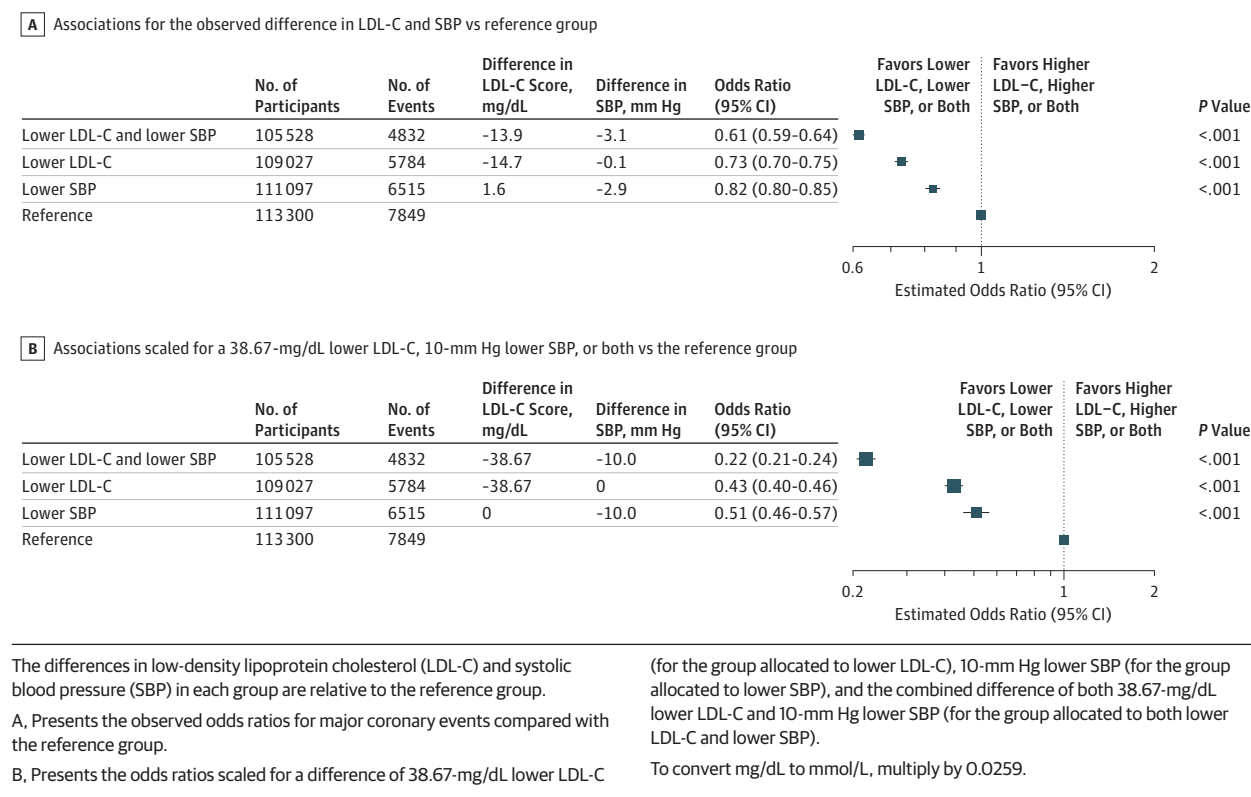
A Associations for the observed difference in LDL-C and SBP vs reference group

| | No. of Participants | No. of Events | Difference in LDL-C Score, mg/dL | Difference in SBP, mm Hg | Odds Ratio (95% CI) | Favors Lower LDL-C, Lower SBP, or Both | Favors Higher LDL−C, Higher SBP, or Both | P Value |
|---|---|---|---|---|---|---|---|---|
| Lower LDL-C and lower SBP | 105528 | 4832 | -13.9 | -3.1 | 0.61 (0.59-0.64) | | | <.001 |
| Lower LDL-C | 109027 | 5784 | -14.7 | -0.1 | 0.73 (0.70-0.75) | | | <.001 |
| Lower SBP | 111097 | 6515 | 1.6 | -2.9 | 0.82 (0.80-0.85) | | | <.001 |
| Reference | 113300 | 7849 | | | | | | |

0.6 1 2
Estimated Odds Ratio (95% CI)

B Associations scaled for a 38.67-mg/dL lower LDL-C, 10-mm Hg lower SBP, or both vs the reference group

| | No. of Participants | No. of Events | Difference in LDL-C Score, mg/dL | Difference in SBP, mm Hg | Odds Ratio (95% CI) | Favors Lower LDL-C, Lower SBP, or Both | Favors Higher LDL−C, Higher SBP, or Both | P Value |
|---|---|---|---|---|---|---|---|---|
| Lower LDL-C and lower SBP | 105528 | 4832 | -38.67 | -10.0 | 0.22 (0.21-0.24) | | | <.001 |
| Lower LDL-C | 109027 | 5784 | -38.67 | 0 | 0.43 (0.40-0.46) | | | <.001 |
| Lower SBP | 111097 | 6515 | 0 | -10.0 | 0.51 (0.46-0.57) | | | <.001 |
| Reference | 113300 | 7849 | | | | | | |

0.2 1 2
Estimated Odds Ratio (95% CI)

The differences in low-density lipoprotein cholesterol (LDL-C) and systolic blood pressure (SBP) in each group are relative to the reference group.

A, Presents the observed odds ratios for major coronary events compared with the reference group.

B, Presents the odds ratios scaled for a difference of 38.67-mg/dL lower LDL-C (for the group allocated to lower LDL-C), 10-mm Hg lower SBP (for the group allocated to lower SBP), and the combined difference of both 38.67-mg/dL lower LDL-C and 10-mm Hg lower SBP (for the group allocated to both lower LDL-C and lower SBP).

To convert mg/dL to mmol/L, multiply by 0.0259.